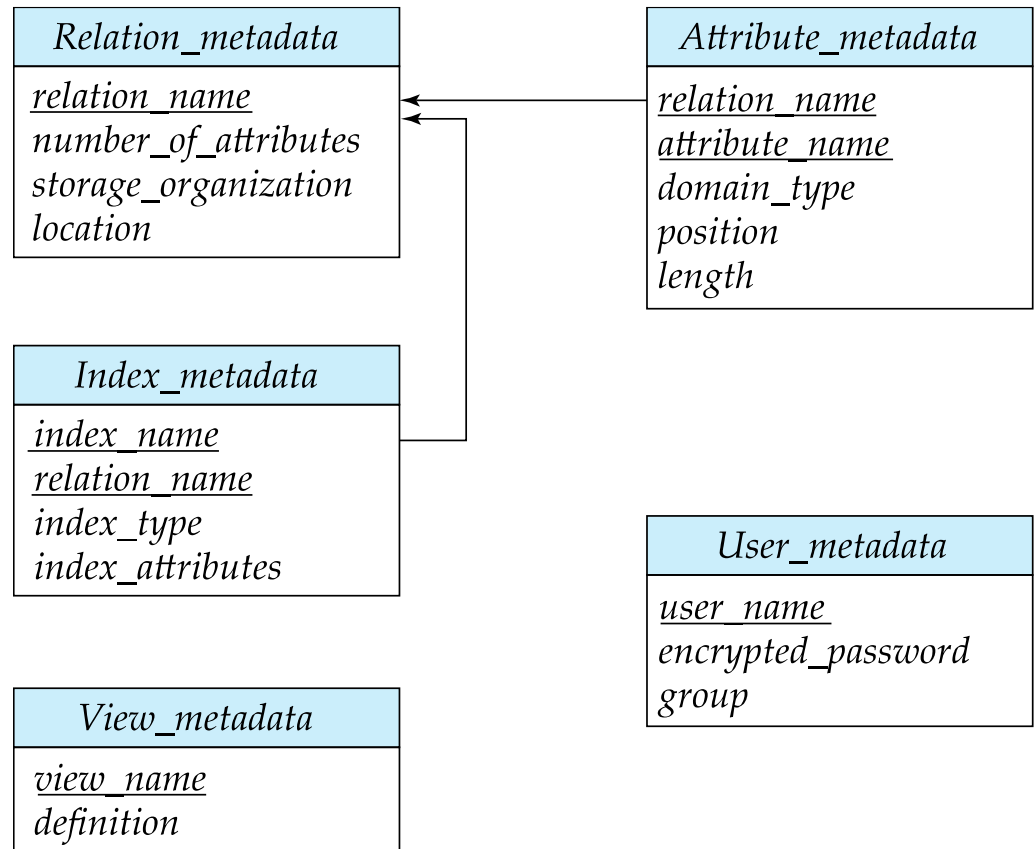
Relation_metadata
relation_name
number_of_attributes
storage_organization
location

Attribute_metadata
relation_name
attribute_name
domain_type
position
length

Index_metadata
index_name
relation_name
index_type
index_attributes

User_metadata
user_name
encrypted_password
group

View_metadata
view_name
definition